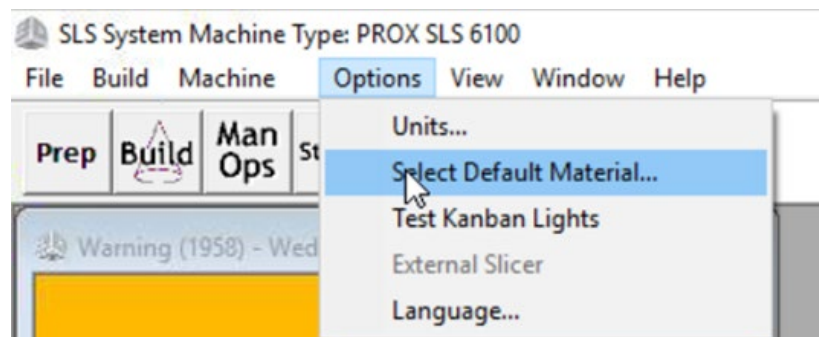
SLS System Machine Type: PROX SLS 6100
File Build Machine Options View Window Help
Prep Build Man Ops St
Units...
Select Default Material...
Test Kanban Lights
External Slicer
Language...
Warning (1958) - Wed